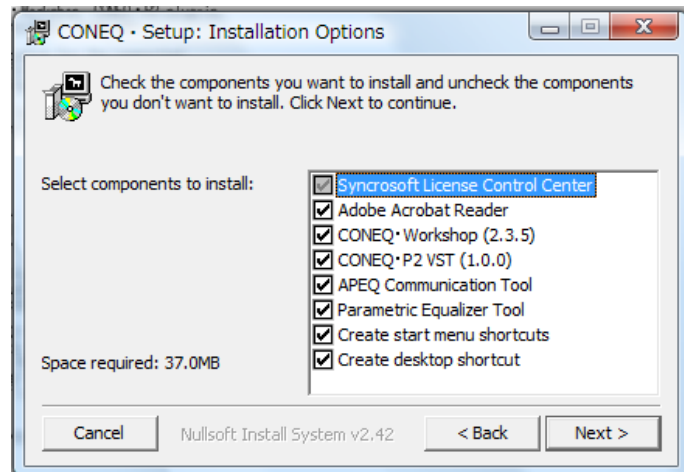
CONEQ · Setup: Installation Options

Check the components you want to install and uncheck the components you don't want to install. Click Next to continue.

Select components to install:

Syncrosoft License Control Center
Adobe Acrobat Reader
CONEQ・Workshop (2.3.5)
CONEQ・P2 VST (1.0.0)
APEQ Communication Tool
Parametric Equalizer Tool
Create start menu shortcuts
Create desktop shortcut

Space required: 37.0MB

Cancel
Nullsoft Install System v2.42
< Back
Next >